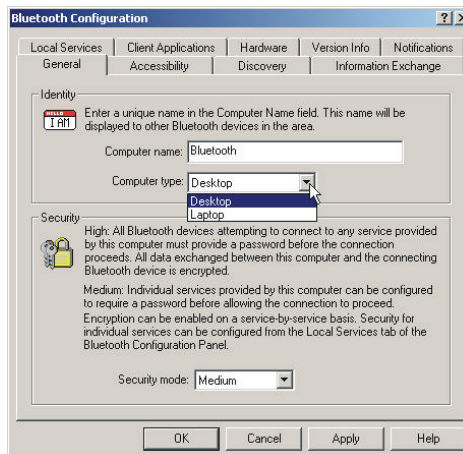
Bluetooth Configuration

?

X

Local Services

Client Applications

Hardware

Version Info

Notifications

General

Accessibility

Discovery

Information Exchange

Identity

HELLO I AM

Enter a unique name in the Computer Name field. This name will be displayed to other Bluetooth devices in the area.

Computer name: Bluetooth

Computer type: Desktop

Desktop

Laptop

Security

High: All Bluetooth devices attempting to connect to any service provided by this computer must provide a password before the connection proceeds. All data exchanged between this computer and the connecting Bluetooth device is encrypted.

Medium: Individual services provided by this computer can be configured to require a password before allowing the connection to proceed. Encryption can be enabled on a service-by-service basis. Security for individual services can be configured from the Local Services tab of the Bluetooth Configuration Panel.

Security mode: Medium

OK

Cancel

Apply

Help